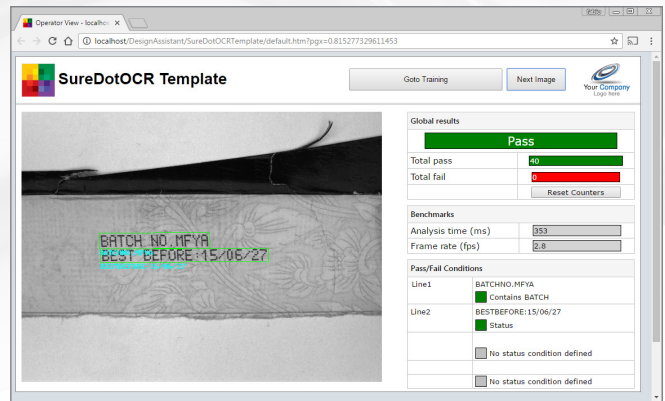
Operator View - localhost

localhost/DesignAssistant/SureDotOCRTemplate/default.htm?pgx=0.815277329611453

SureDotOCR Template

Goto Training

Next Image

Your Company
Logo here

BATCH NO.MFYA
BEST BEFORE:15/06/27

Global results

Pass

| Total pass | 40 |
|---|---|
| Total fail | 0 |

Reset Counters

Benchmarks

| Analysis time (ms) | 353 |
|---|---|
| Frame rate (fps) | 2.8 |

Pass/Fail Conditions

| Line1 | BATCHNO.MFYA |
|---|---|
| | Contains BATCH |
| Line2 | BESTBEFORE:15/06/27 |
| | Status |
| | No status condition defined |
| | No status condition defined |